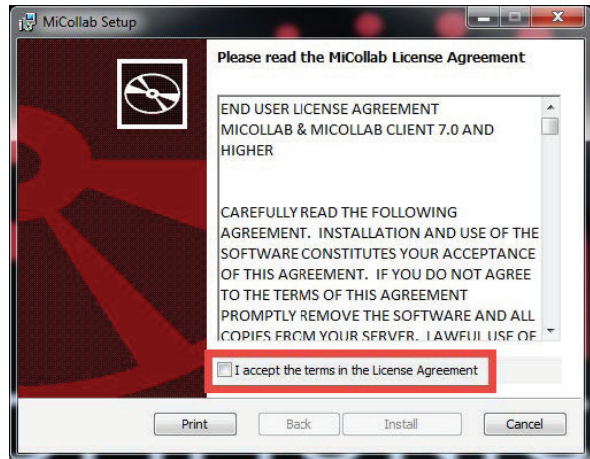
MiCollab Setup

Please read the MiCollab License Agreement

END USER LICENSE AGREEMENT
MICOLLAB & MICOLLAB CLIENT 7.0 AND HIGHER

CAREFULLY READ THE FOLLOWING AGREEMENT. INSTALLATION AND USE OF THE SOFTWARE CONSTITUTES YOUR ACCEPTANCE OF THIS AGREEMENT. IF YOU DO NOT AGREE TO THE TERMS OF THIS AGREEMENT PROMPTLY REMOVE THE SOFTWARE AND ALL COPIES FROM YOUR SERVER. LAWFUL USE OF

I accept the terms in the License Agreement

Print Back Install Cancel